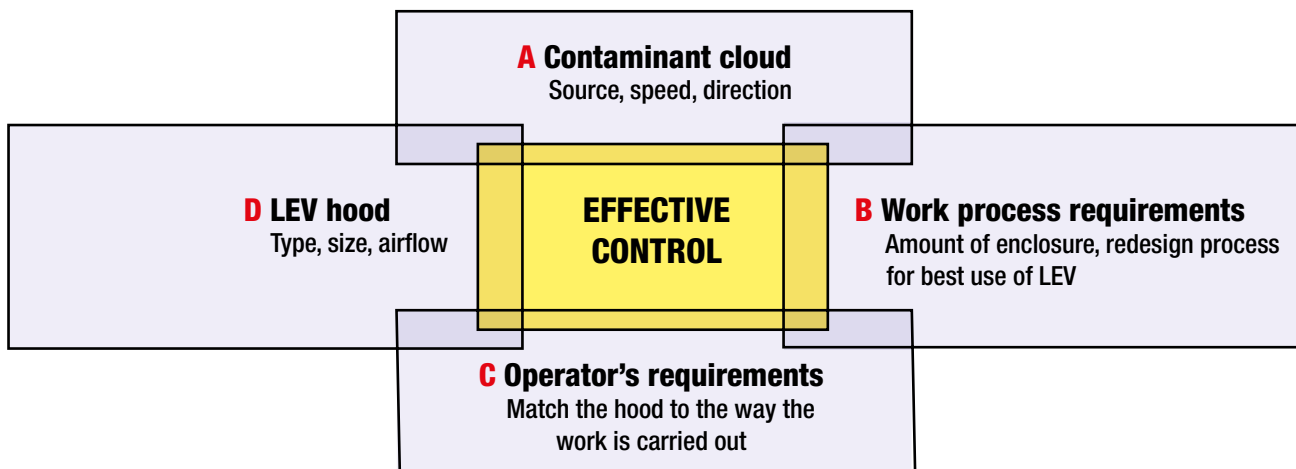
A Contaminant cloud
Source, speed, direction

D LEV hood
Type, size, airflow

EFFECTIVE CONTROL

B Work process requirements
Amount of enclosure, redesign process for best use of LEV

C Operator's requirements
Match the hood to the way the work is carried out